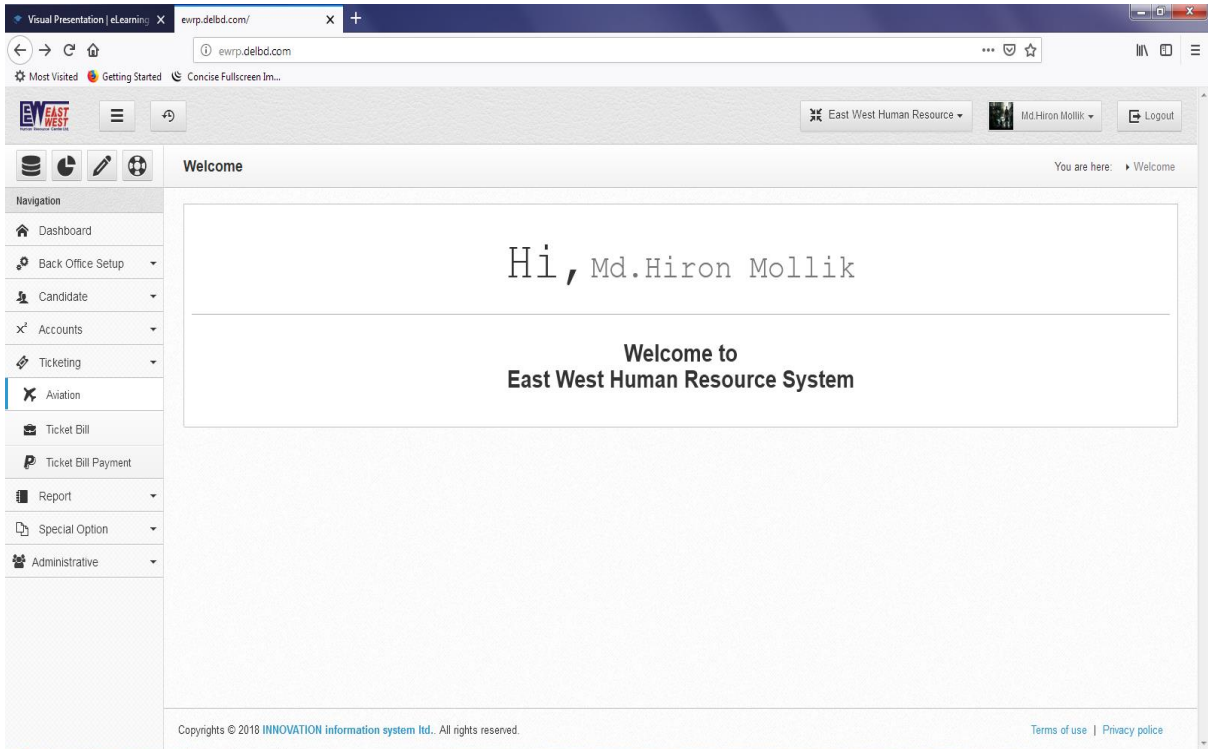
Visual Presentation | eLearning
ewrp.delbd.com/
ewrp.delbd.com
Most Visited Getting Started Concise Fullscreen Im...

EAST WEST

East West Human Resource
Md.Hiron Mollik
Logout

Welcome
You are here: Welcome

Navigation
Dashboard
Back Office Setup
Candidate
Accounts
Ticketing
Aviation
Ticket Bill
Ticket Bill Payment
Report
Special Option
Administrative

Hi, Md.Hiron Mollik

Welcome to
East West Human Resource System

Copyrights © 2018 INNOVATION information system ltd.. All rights reserved.
Terms of use | Privacy police